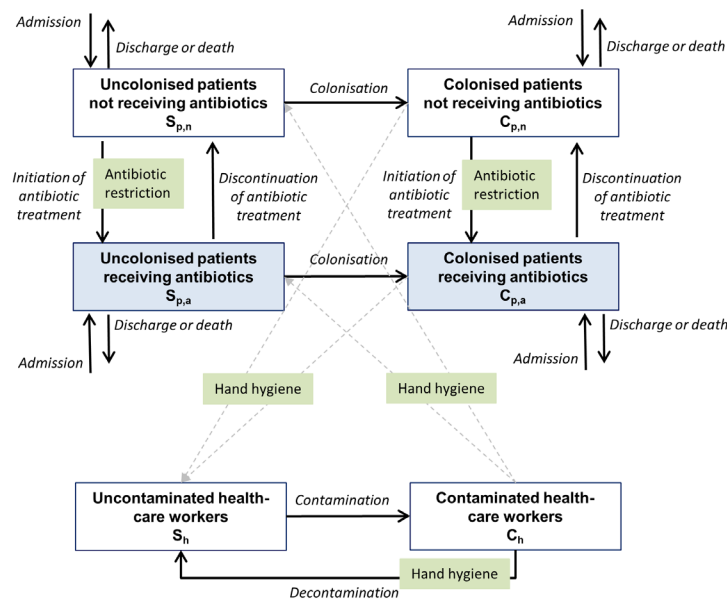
Admission

Discharge or death

Uncolonised patients not receiving antibiotics
$S_{p,n}$

Colonisation

Admission

Discharge or death

Colonised patients not receiving antibiotics
$C_{p,n}$

Initiation of antibiotic treatment

Antibiotic restriction

Discontinuation of antibiotic treatment

Initiation of antibiotic treatment

Antibiotic restriction

Discontinuation of antibiotic treatment

Uncolonised patients receiving antibiotics
$S_{p,a}$

Colonisation

Colonised patients receiving antibiotics
$C_{p,a}$

Discharge or death

Admission

Discharge or death

Admission

Hand hygiene

Hand hygiene

Uncontaminated health-care workers
$S_h$

Contamination

Contaminated health-care workers
$C_h$

Hand hygiene

Decontamination